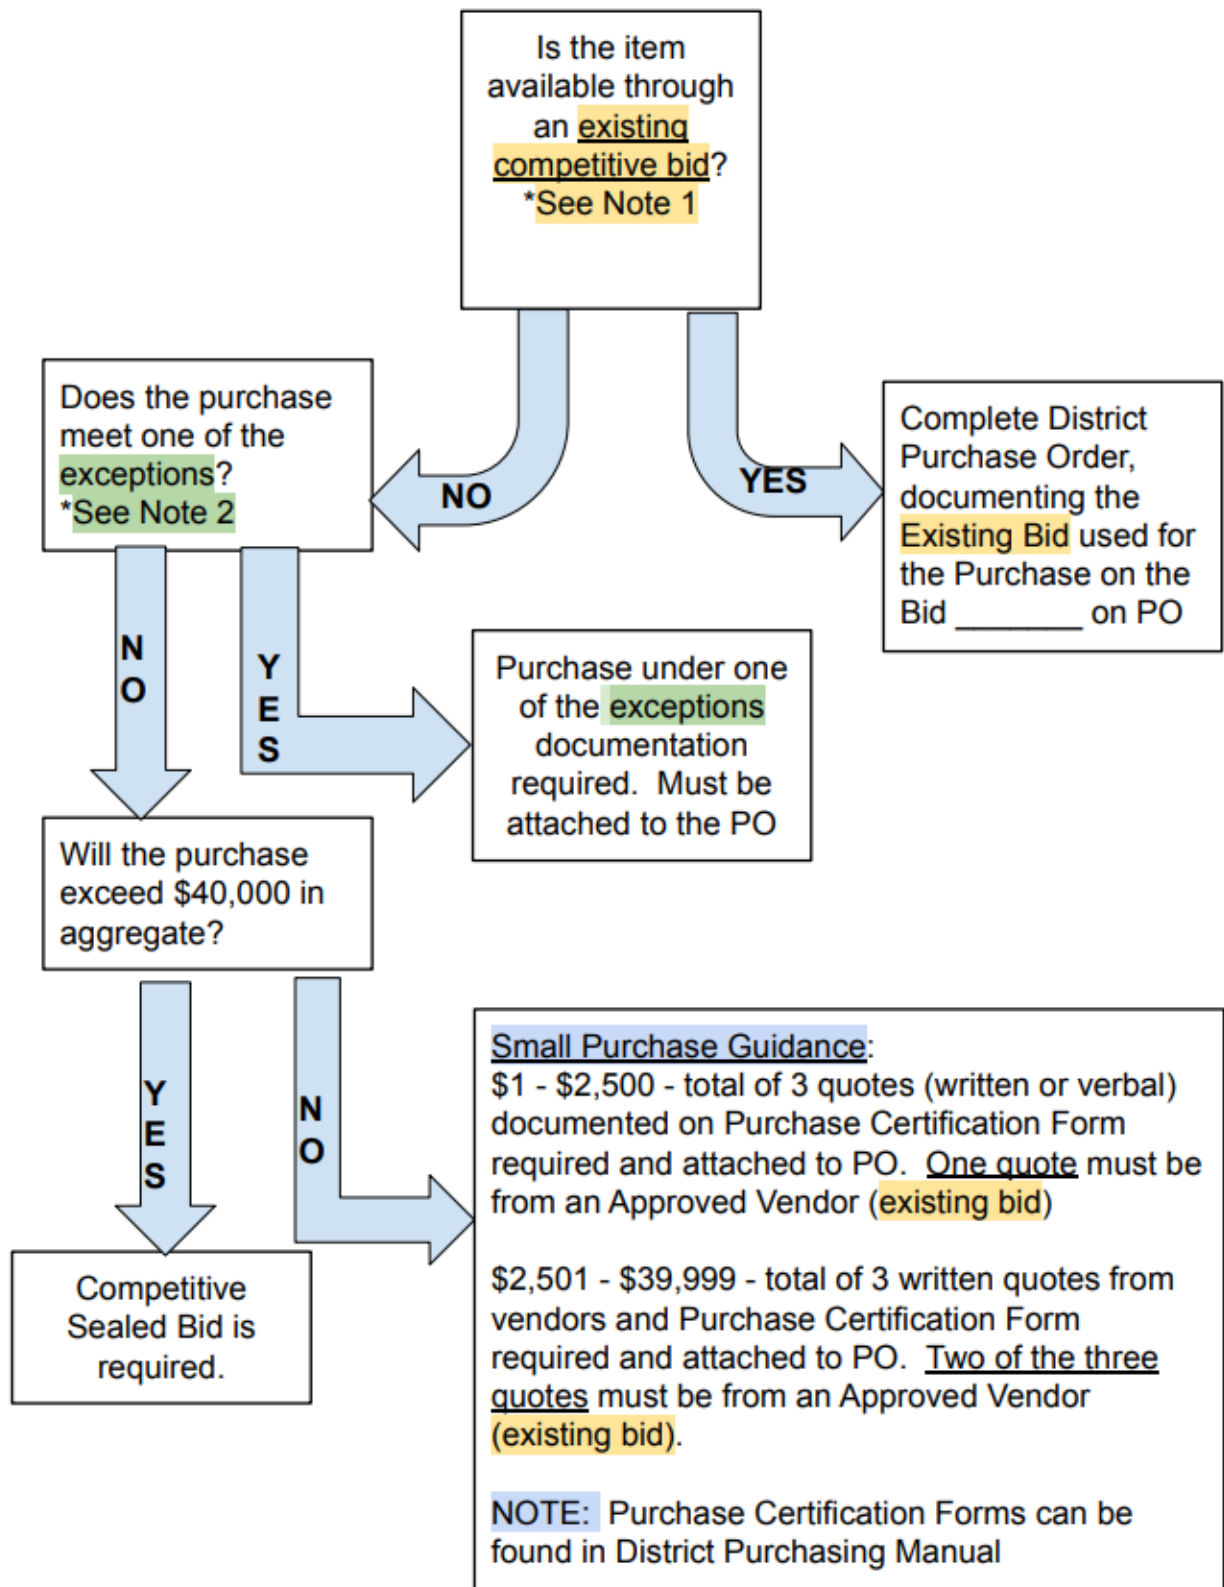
Is the item available through an existing competitive bid? *See Note 1

NO

YES

Complete District Purchase Order, documenting the Existing Bid used for the Purchase on the Bid _______ on PO

Does the purchase meet one of the exceptions? *See Note 2

NO

YES

Purchase under one of the exceptions documentation required. Must be attached to the PO

Will the purchase exceed $40,000 in aggregate?

YES

NO

Competitive Sealed Bid is required.

Small Purchase Guidance:
$1 - $2,500 - total of 3 quotes (written or verbal) documented on Purchase Certification Form required and attached to PO. One quote must be from an Approved Vendor (existing bid)

$2,501 - $39,999 - total of 3 written quotes from vendors and Purchase Certification Form required and attached to PO. Two of the three quotes must be from an Approved Vendor (existing bid).

NOTE: Purchase Certification Forms can be found in District Purchasing Manual